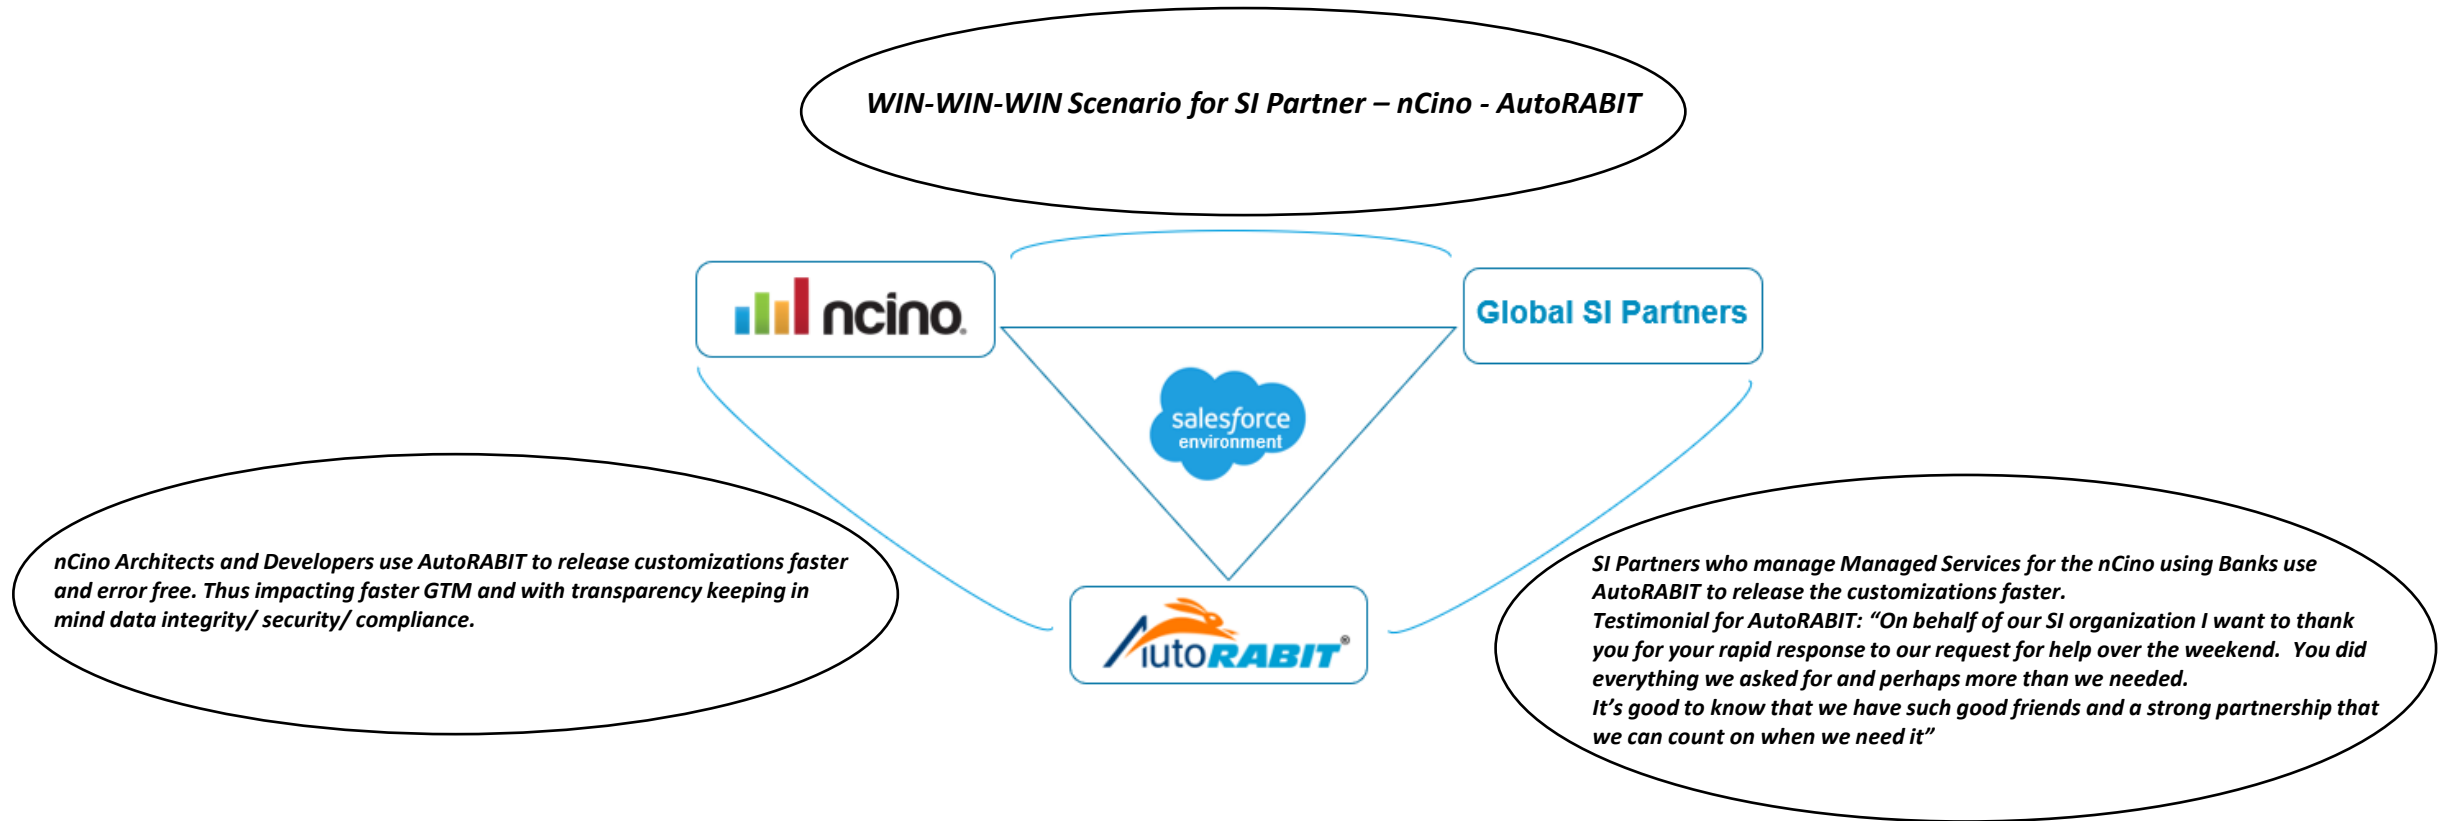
WIN-WIN-WIN Scenario for SI Partner – nCino - AutoRABIT

ncino.

Global SI Partners

salesforce environment

nCino Architects and Developers use AutoRABIT to release customizations faster and error free. Thus impacting faster GTM and with transparency keeping in mind data integrity/ security/ compliance.

AutoRABIT®

SI Partners who manage Managed Services for the nCino using Banks use AutoRABIT to release the customizations faster.
Testimonial for AutoRABIT: "On behalf of our SI organization I want to thank you for your rapid response to our request for help over the weekend. You did everything we asked for and perhaps more than we needed.
It's good to know that we have such good friends and a strong partnership that we can count on when we need it"